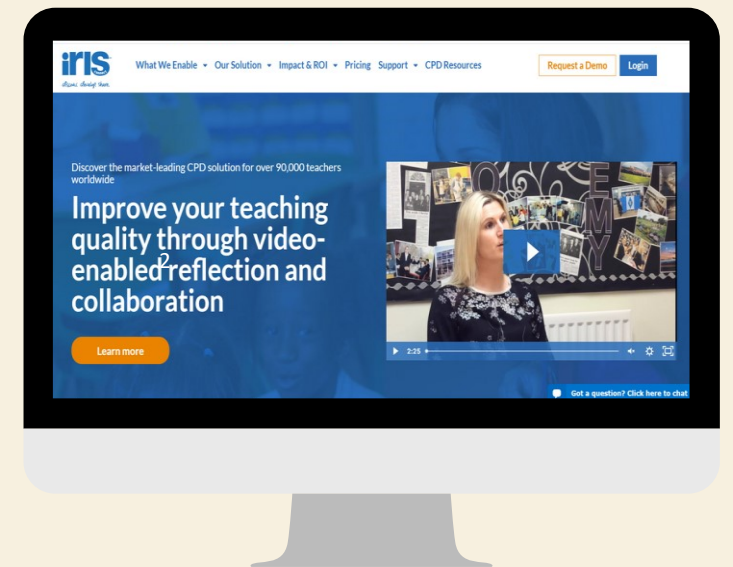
iRIS
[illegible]

What We Enable ▾ Our Solution ▾ Impact & ROI ▾ Pricing Support ▾ CPD Resources

Request a Demo Login

Discover the market-leading CPD solution for over 90,000 teachers worldwide

Improve your teaching quality through video-enabled reflection and collaboration

Learn more

2:25

Got a question? Click here to chat